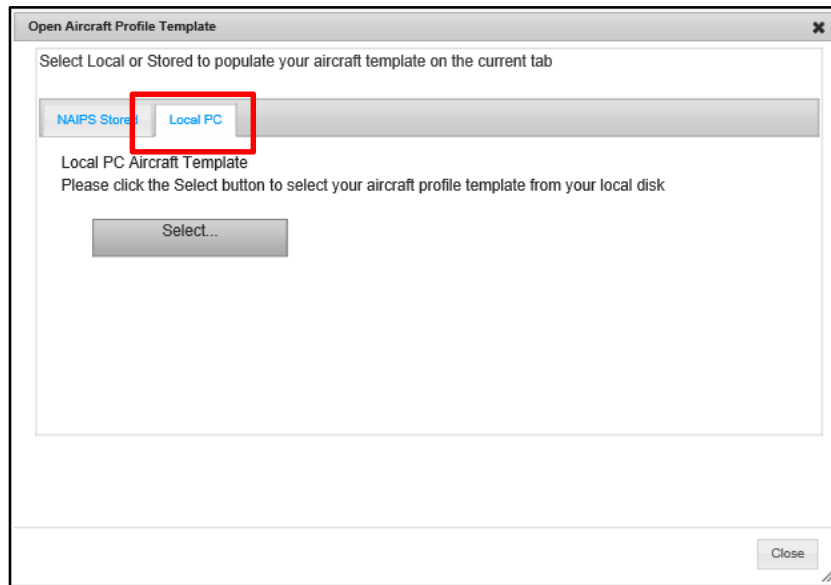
Open Aircraft Profile Template

Select Local or Stored to populate your aircraft template on the current tab

NAIPS Stored

Local PC

Local PC Aircraft Template
Please click the Select button to select your aircraft profile template from your local disk

Select...

Close